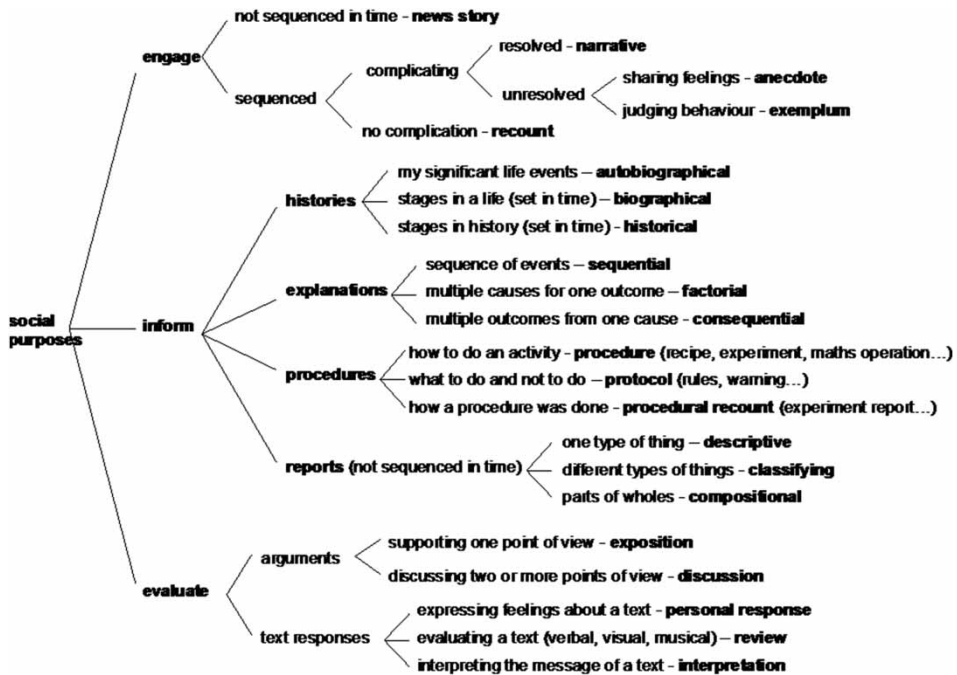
social purposes

engage

not sequenced in time - **news story**

sequenced

complicating

resolved - **narrative**

unresolved

sharing feelings - **anecdote**

judging behaviour - **exemplum**

no complication - **recount**

inform

histories

my significant life events – **autobiographical**

stages in a life (set in time) - **biographical**

stages in history (set in time) - **historical**

explanations

sequence of events – **sequential**

multiple causes for one outcome – **factorial**

multiple outcomes from one cause - **consequential**

procedures

how to do an activity - **procedure** (recipe, experiment, maths operation…)

what to do and not to do – **protocol** (rules, warning…)

how a procedure was done - **procedural recount** (experiment report…)

reports (not sequenced in time)

one type of thing – **descriptive**

different types of things - **classifying**

parts of wholes - **compositional**

evaluate

arguments

supporting one point of view - **exposition**

discussing two or more points of view - **discussion**

text responses

expressing feelings about a text - **personal response**

evaluating a text (verbal, visual, musical) – **review**

interpreting the message of a text - **interpretation**